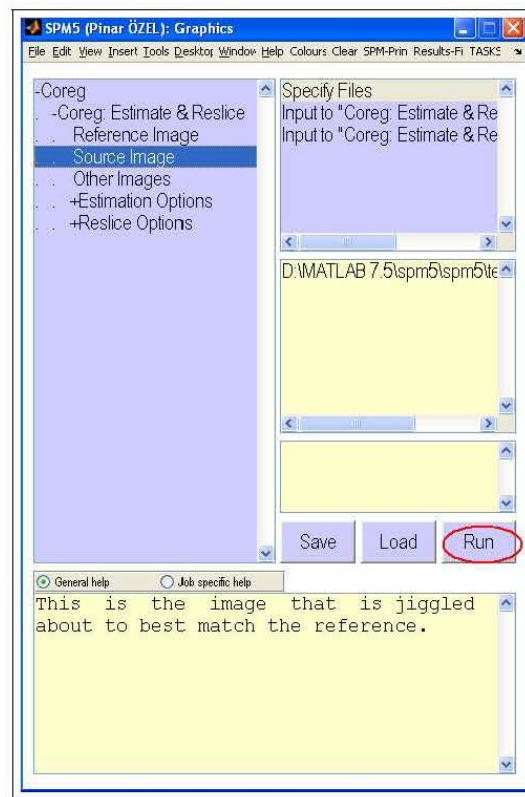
SPM5 (Pinar ÖZEL): Graphics

File Edit View Insert Tools Desktop Window Help Colours Clear SPM-Prin Results-Fi TASKS

-Coreg
. -Coreg: Estimate & Reslice
. . Reference Image
. . Source Image
. . Other Images
. . +Estimation Options
. . +Reslice Options

Specify Files
Input to "Coreg: Estimate & Re
Input to "Coreg: Estimate & Re

D:\MATLAB 7.5\spm5\spm5\te

Save
Load
Run

General help
Job specific help

This is the image that is jiggled about to best match the reference.